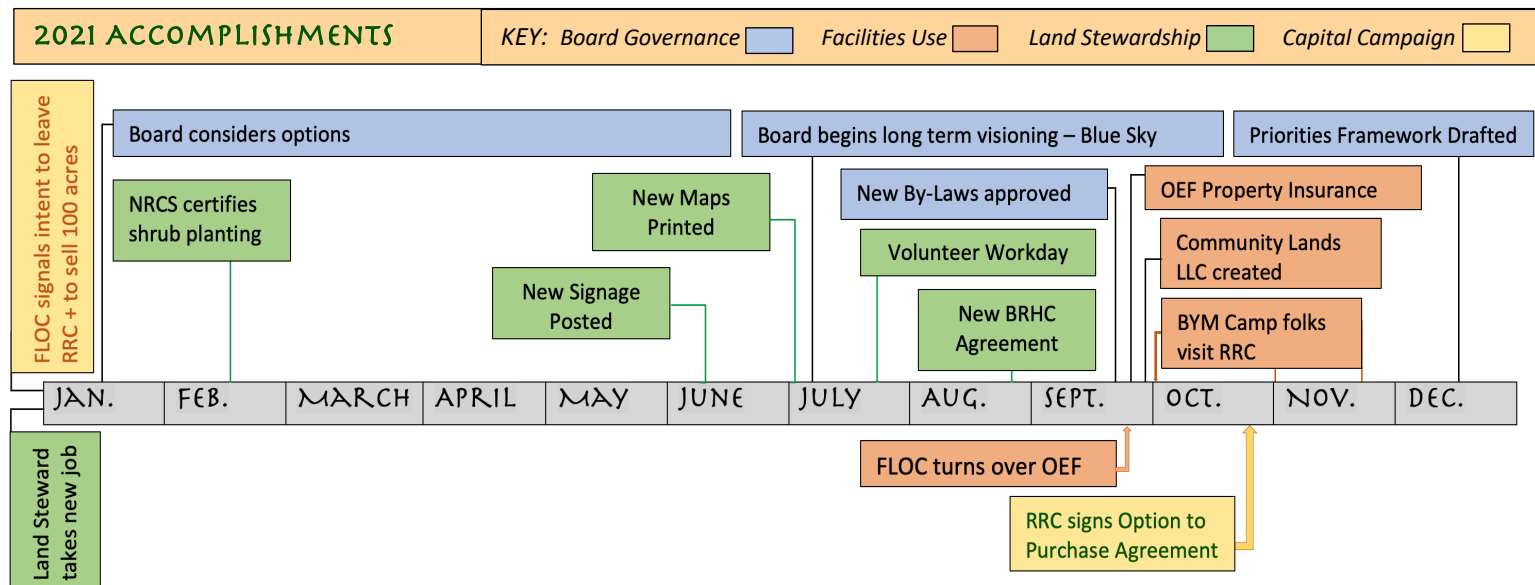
2021 ACCOMPLISHMENTS

KEY: Board Governance Facilities Use Land Stewardship Capital Campaign

FLOC signals intent to leave RRC + to sell 100 acres

Board considers options

Board begins long term visioning – Blue Sky

Priorities Framework Drafted

NRCS certifies shrub planting

New Maps Printed

New By-Laws approved

OEF Property Insurance

Volunteer Workday

Community Lands LLC created

New Signage Posted

New BRHC Agreement

BYM Camp folks visit RRC

| JAN. | FEB. | MARCH | APRIL | MAY | JUNE | JULY | AUG. | SEPT. | OCT. | NOV. | DEC. |
|---|---|---|---|---|---|---|---|---|---|---|---|

Land Steward takes new job

FLOC turns over OEF

RRC signs Option to Purchase Agreement